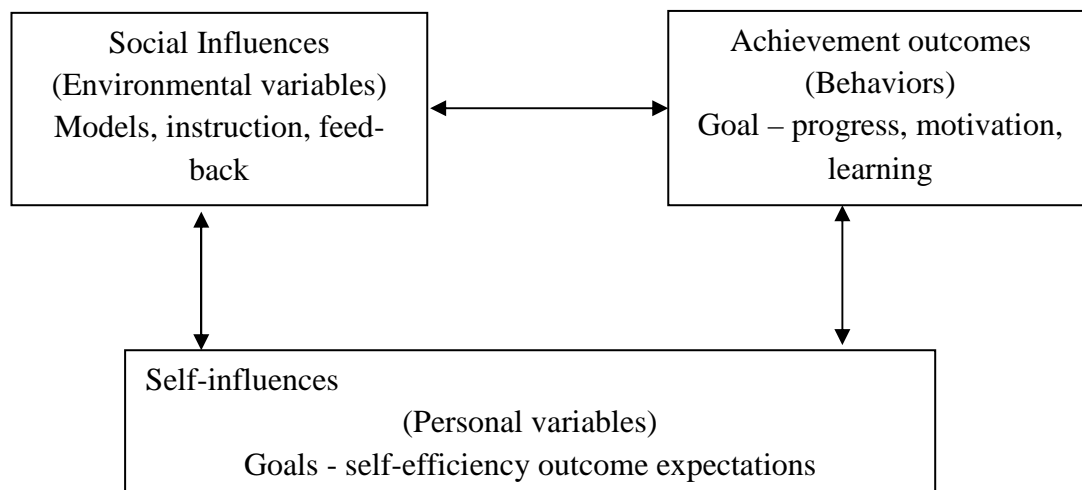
Social Influences
(Environmental variables)
Models, instruction, feedback

Achievement outcomes
(Behaviors)
Goal – progress, motivation, learning

Self-influences
(Personal variables)
Goals - self-efficiency outcome expectations